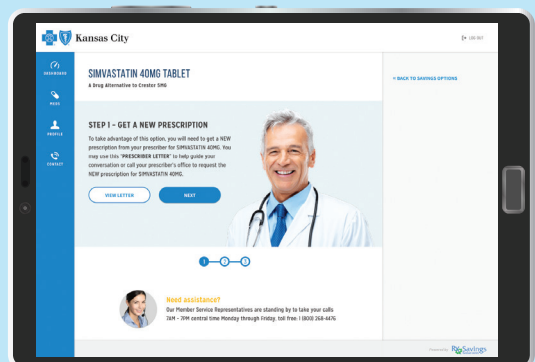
Kansas City

LOG OUT

DASHBOARD

MEDS

PROFILE

CONTACT

SIMVASTATIN 40MG TABLET

A Drug Alternative to Crestor 5MG

< BACK TO SAVINGS OPTIONS

STEP 1 - GET A NEW PRESCRIPTION

To take advantage of this option, you will need to get a NEW prescription from your prescriber for SIMVASTATIN 40MG. You may use this "PRESCRIBER LETTER" to help guide your conversation or call your prescriber's office to request the NEW prescription for SIMVASTATIN 40MG.

VIEW LETTER

NEXT

1 2 3

Need assistance?

Our Member Service Representatives are standing by to take your calls 7AM - 7PM central time Monday through Friday, toll free: 1 (800) 268-4476

Powered by RxSavings